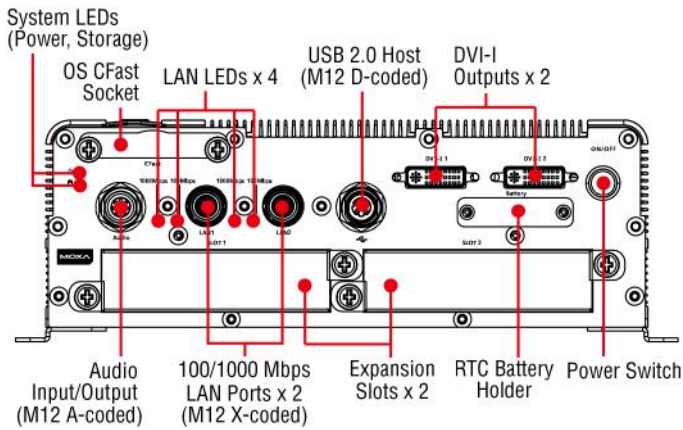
System LEDs
(Power, Storage)

OS CFast
Socket

LAN LEDs x 4

USB 2.0 Host
(M12 D-coded)

DVI-I
Outputs x 2

CFast

1000Mbps 100Mbps

1000Mbps 100Mbps

DVI-I 1

DVI-I 2

Battery

ON/OFF

Audio

LAN1

SLOT 1

LAN2

SLOT 2

MOXA

Audio
Input/Output
(M12 A-coded)

100/1000 Mbps
LAN Ports x 2
(M12 X-coded)

Expansion
Slots x 2

RTC Battery
Holder

Power Switch